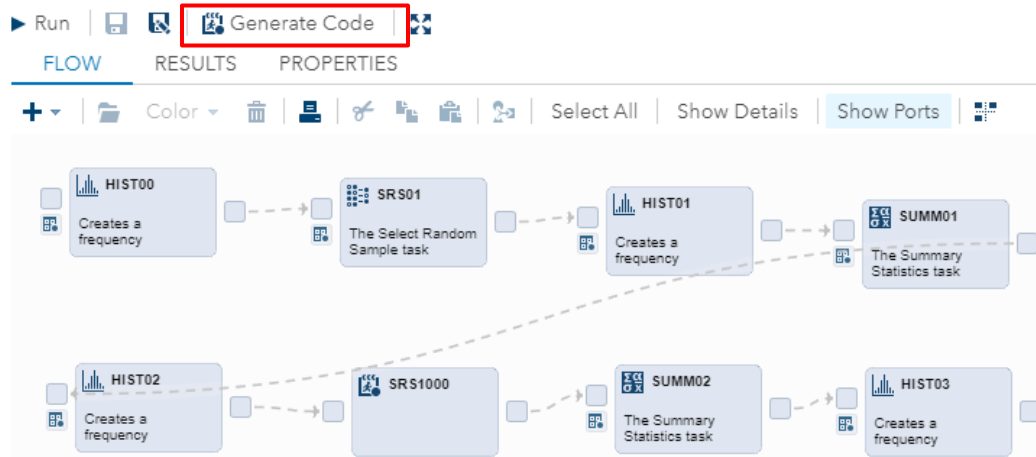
Run Generate Code

FLOW RESULTS PROPERTIES

Color Select All Show Details Show Ports

HIST00
Creates a frequency

SRS01
The Select Random Sample task

HIST01
Creates a frequency

SUMM01
The Summary Statistics task

HIST02
Creates a frequency

SRS1000

SUMM02
The Summary Statistics task

HIST03
Creates a frequency